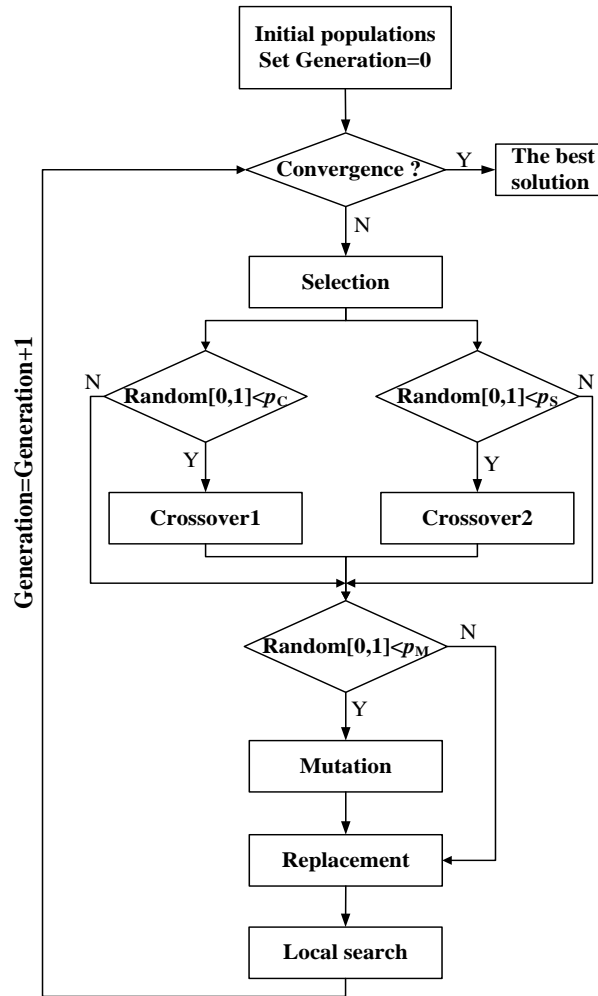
Initial populations
Set Generation=0

Convergence ?

Y

The best solution

N

Selection

N

Random[0,1]<$p_C$

Random[0,1]<$p_S$

N

Y

Y

Crossover1

Crossover2

Generation=Generation+1

Random[0,1]<$p_M$

N

Y

Mutation

Replacement

Local search